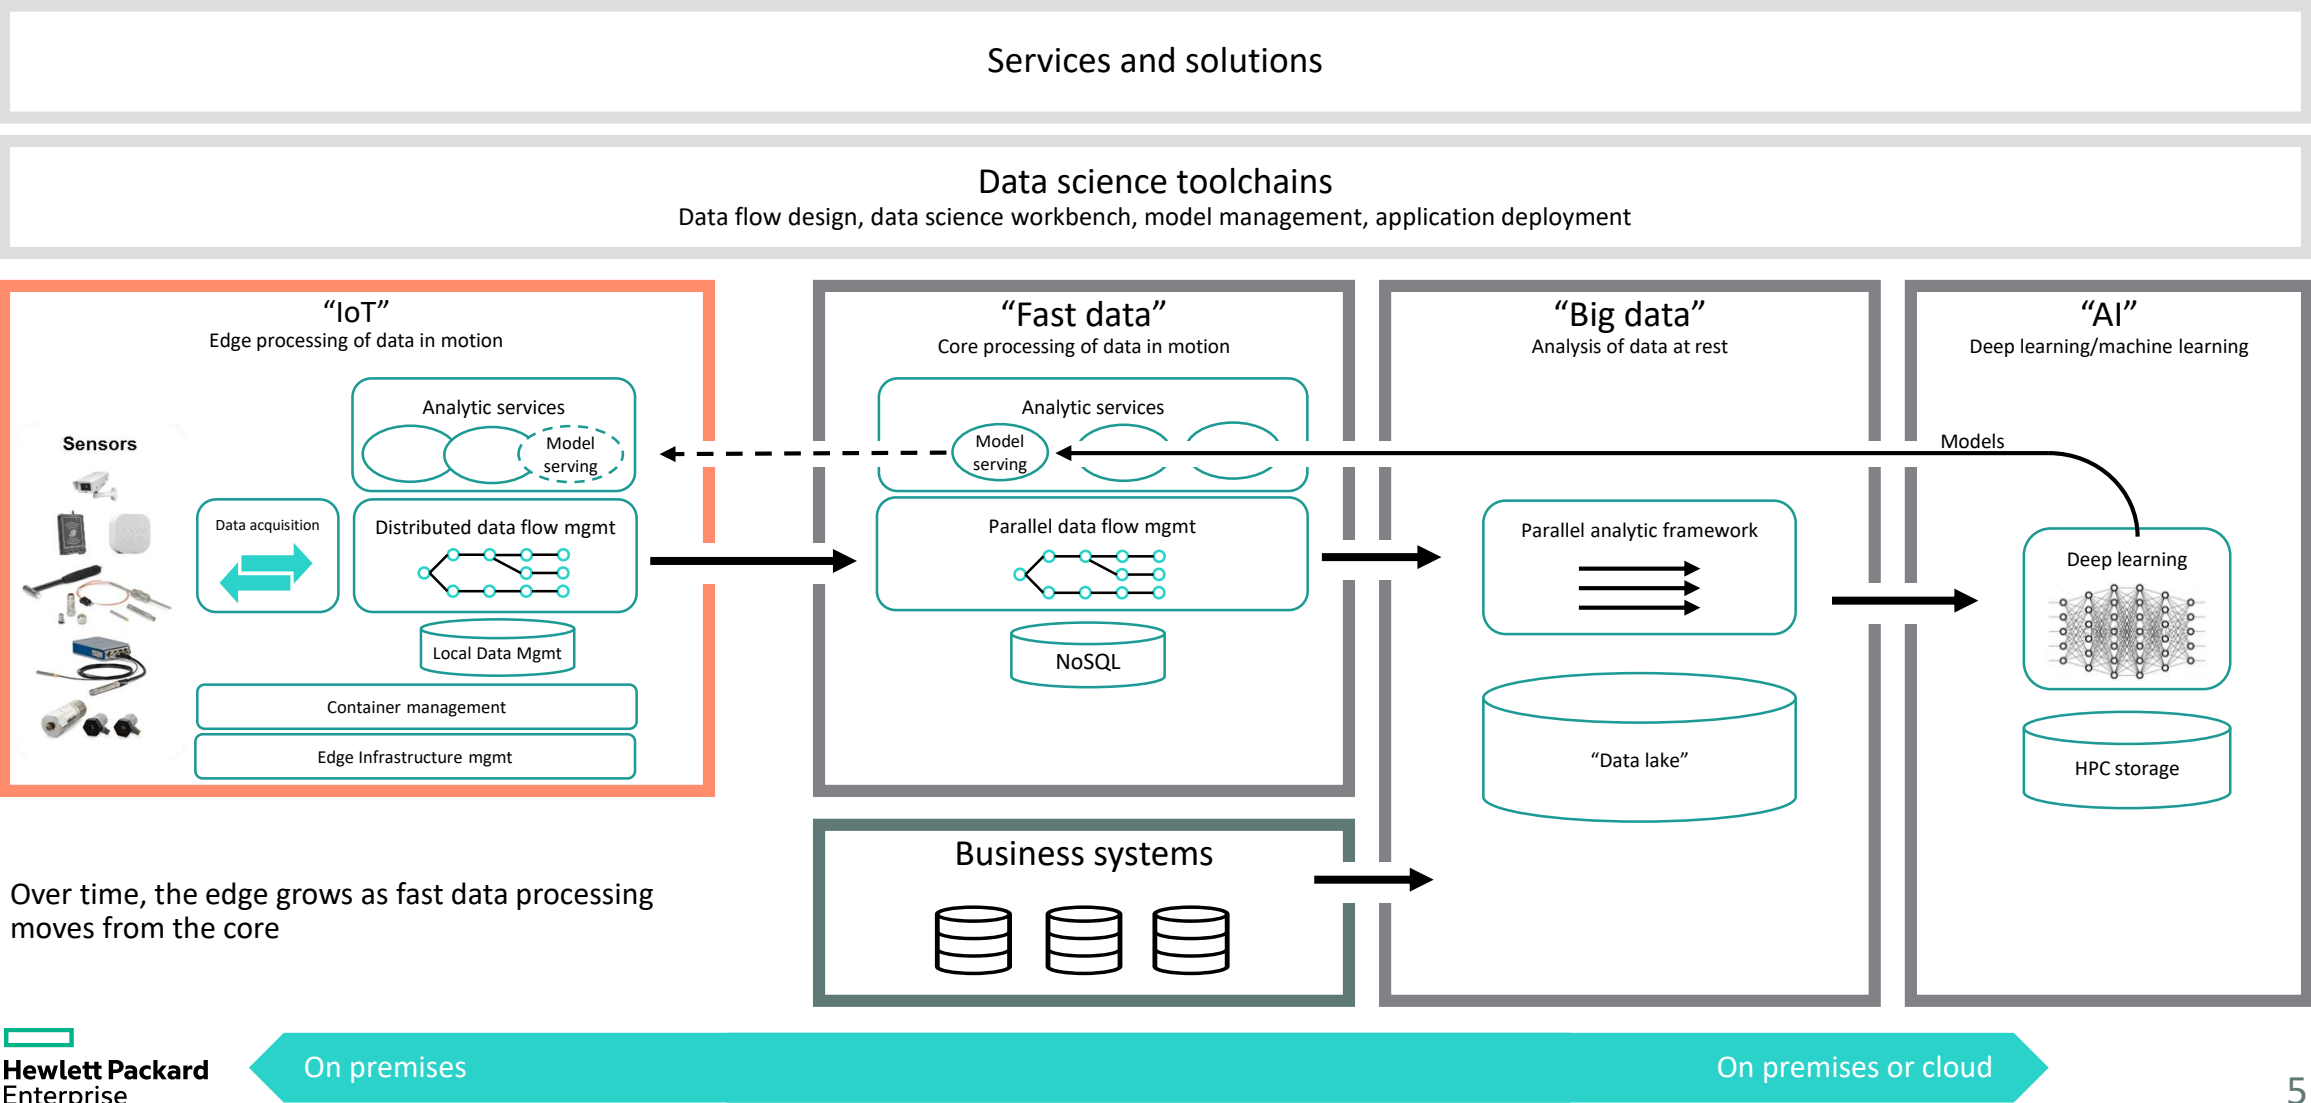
Services and solutions

Data science toolchains
Data flow design, data science workbench, model management, application deployment

“IoT”
Edge processing of data in motion

Sensors

Analytic services
Model serving

Data acquisition

Distributed data flow mgmt

Local Data Mgmt

Container management

Edge Infrastructure mgmt

“Fast data”
Core processing of data in motion

Analytic services
Model serving

Parallel data flow mgmt

NoSQL

“Big data”
Analysis of data at rest

Parallel analytic framework

“Data lake”

“AI”
Deep learning/machine learning

Models

Deep learning

HPC storage

Business systems

Over time, the edge grows as fast data processing moves from the core

Hewlett Packard Enterprise

On premises

On premises or cloud

5